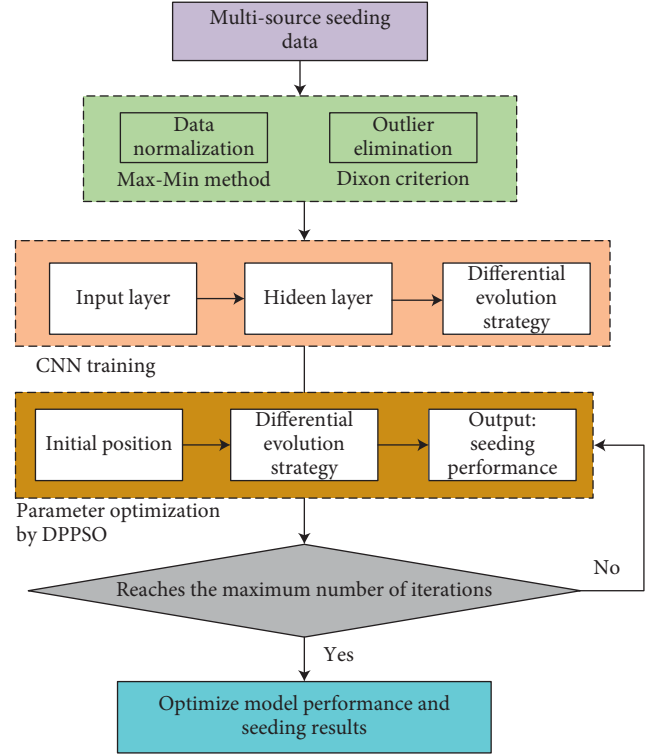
Multi-source seeding data

Data normalization

Max-Min method

Outlier elimination

Dixon criterion

Input layer

Hideen layer

Differential evolution strategy

CNN training

Initial position

Differential evolution strategy

Output: seeding performance

Parameter optimization by DPPSO

Reaches the maximum number of iterations

No

Yes

Optimize model performance and seeding results